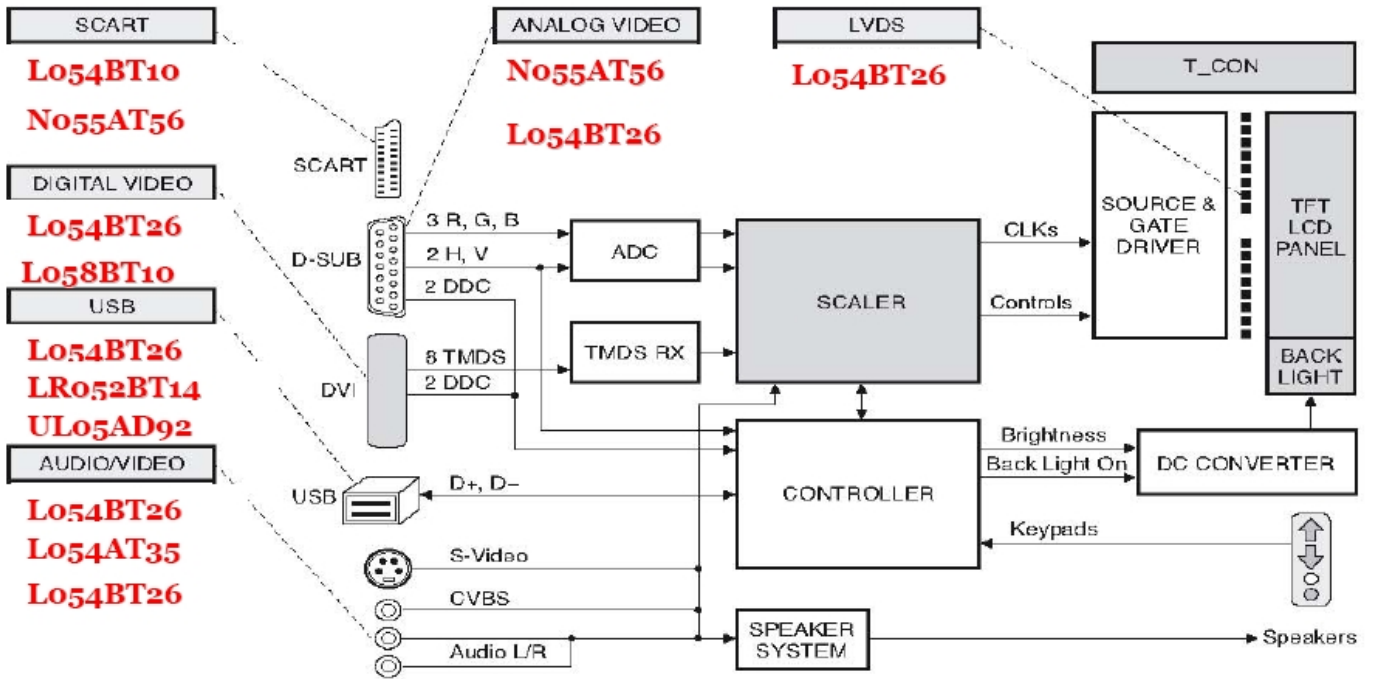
SCART
L054BT10
N055AT56

DIGITAL VIDEO
L054BT26
L058BT10

USB
L054BT26
LR052BT14
UL05AD92

AUDIO/VIDEO
L054BT26
L054AT35
L054BT26

ANALOG VIDEO
N055AT56
L054BT26

LVDS
L054BT26

T_CON

SCART
D-SUB
3 R, G, B
2 H, V
2 DDC
DVI
8 TMDS
2 DDC
USB
D+, D−
S-Video
CVBS
Audio L/R

ADC
TMDS RX
SCALER
CONTROLLER
SPEAKER SYSTEM

CLKs
Controls
SOURCE & GATE DRIVER
TFT LCD PANEL
BACK LIGHT
Brightness
Back Light On
DC CONVERTER
Keypads
Speakers